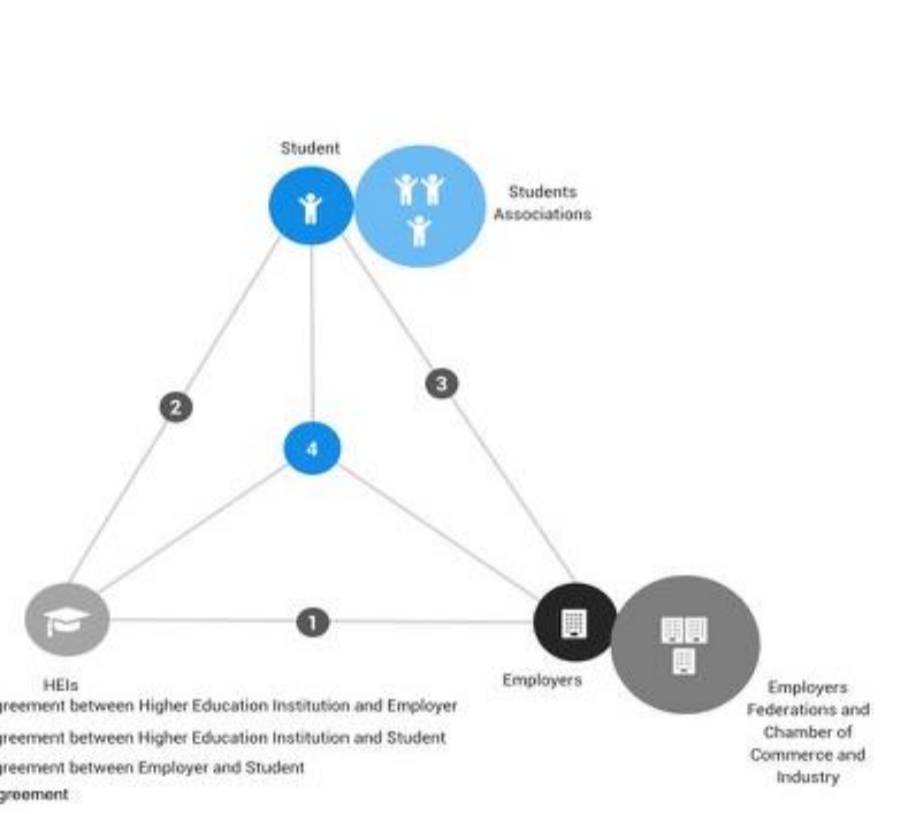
Student

Students Associations

2

3

4

1

HEIs

Employers

Employers Federations and Chamber of Commerce and Industry

greement between Higher Education Institution and Employer

greement between Higher Education Institution and Student

greement between Employer and Student

greement